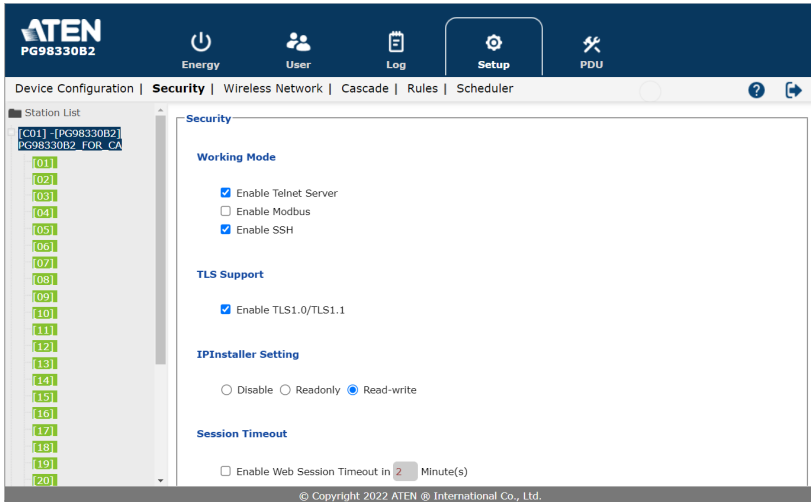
ATEN
PG98330B2

Energy
User
Log
Setup
PDU

Device Configuration | Security | Wireless Network | Cascade | Rules | Scheduler

Station List

[C01] -[PG98330B2] PG98330B2_FOR_CA
[01]
[02]
[03]
[04]
[05]
[06]
[07]
[08]
[09]
[10]
[11]
[12]
[13]
[14]
[15]
[16]
[17]
[18]
[19]
[20]

Security

Working Mode

Enable Telnet Server
Enable Modbus
Enable SSH

TLS Support

Enable TLS1.0/TLS1.1

IPInstaller Setting

Disable Readonly Read-write

Session Timeout

Enable Web Session Timeout in 2 Minute(s)

© Copyright 2022 ATEN ® International Co., Ltd.